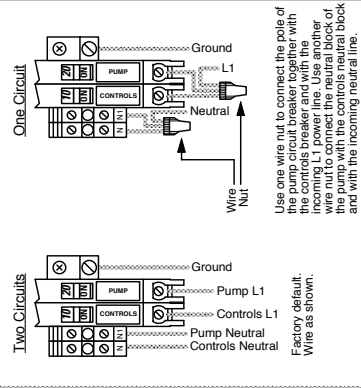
One Circuit

20
PUMP
20
CONTROLS
N1
N2

Ground
L1
Neutral
Wire Nut

Use one wire nut to connect the pole of the pump circuit breaker together with the controls breaker and with the incoming L1 power line. Use another wire nut to connect the neutral block of the pump with the controls neutral block and with the incoming neutral line.

Two Circuits

20
PUMP
20
CONTROLS
N1
N2

Ground
Pump L1
Controls L1
Pump Neutral
Controls Neutral

Factory default.
Wire as shown.